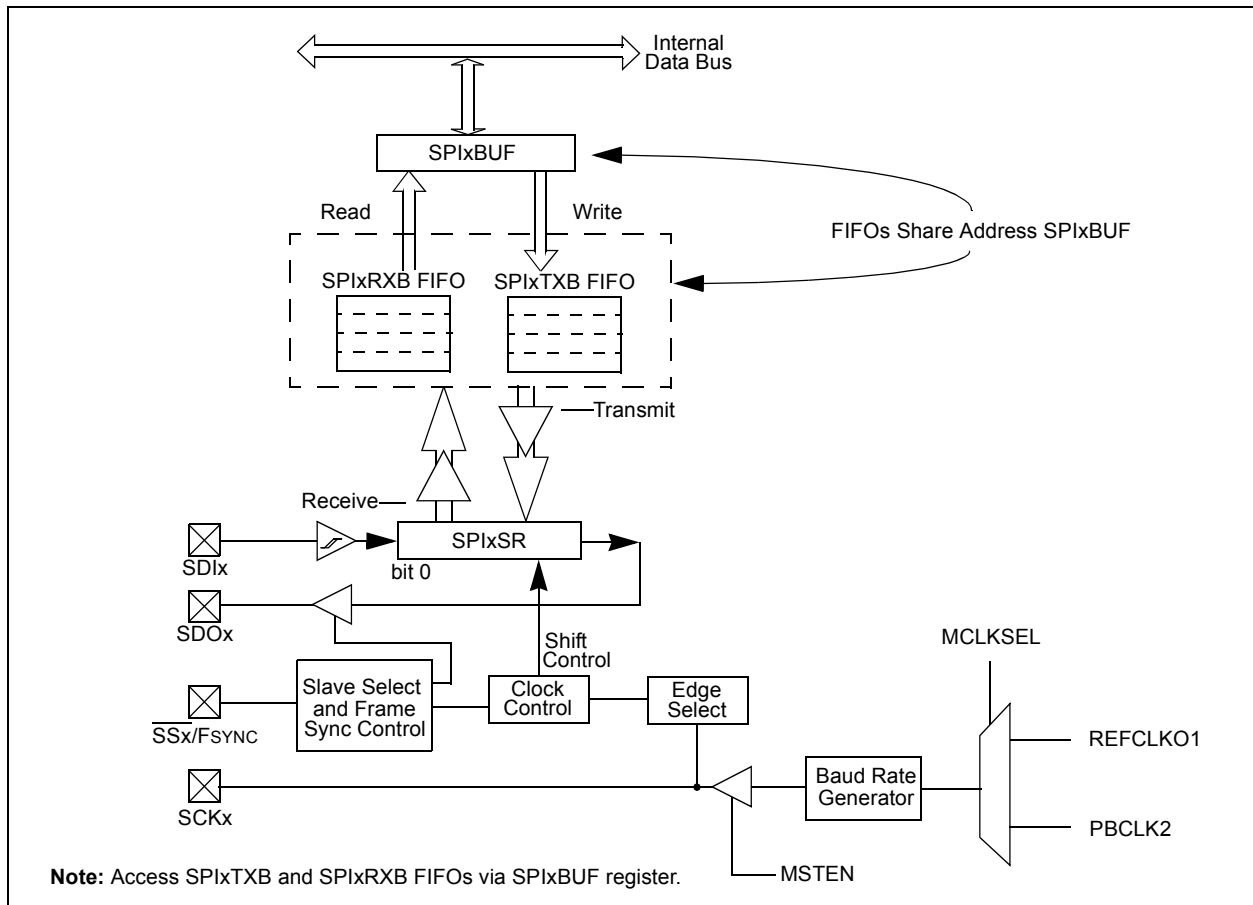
Internal Data Bus

SPIxBUF

Read

Write

FIFOs Share Address SPIxBUF

SPIxRXB FIFO

SPIxTXB FIFO

Transmit

Receive

SDIx

SPIxSR

bit 0

SDOx

Shift Control

Slave Select and Frame Sync Control

Clock Control

Edge Select

MCLKSEL

$\overline{SSx}$/FSYNC

REFCLKO1

Baud Rate Generator

SCKx

PBCLK2

**Note:** Access SPIxTXB and SPIxRXB FIFOs via SPIxBUF register.

MSTEN